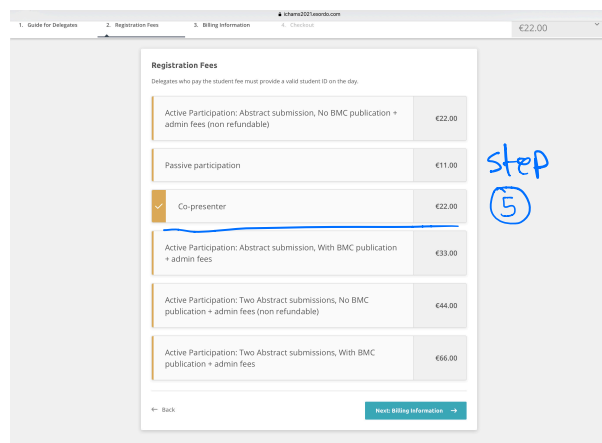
ichams2021.exordo.com

1. Guide for Delegates
2. Registration Fees
3. Billing Information
4. Checkout

€22.00

Registration Fees

Delegates who pay the student fee must provide a valid student ID on the day.

Active Participation: Abstract submission, No BMC publication + admin fees (non refundable) €22.00

Passive participation €11.00

Co-presenter €22.00

Active Participation: Abstract submission, With BMC publication + admin fees €33.00

Active Participation: Two Abstract submissions, No BMC publication + admin fees (non refundable) €44.00

Active Participation: Two Abstract submissions, With BMC publication + admin fees €66.00

← Back

Next: Billing Information →

step
5